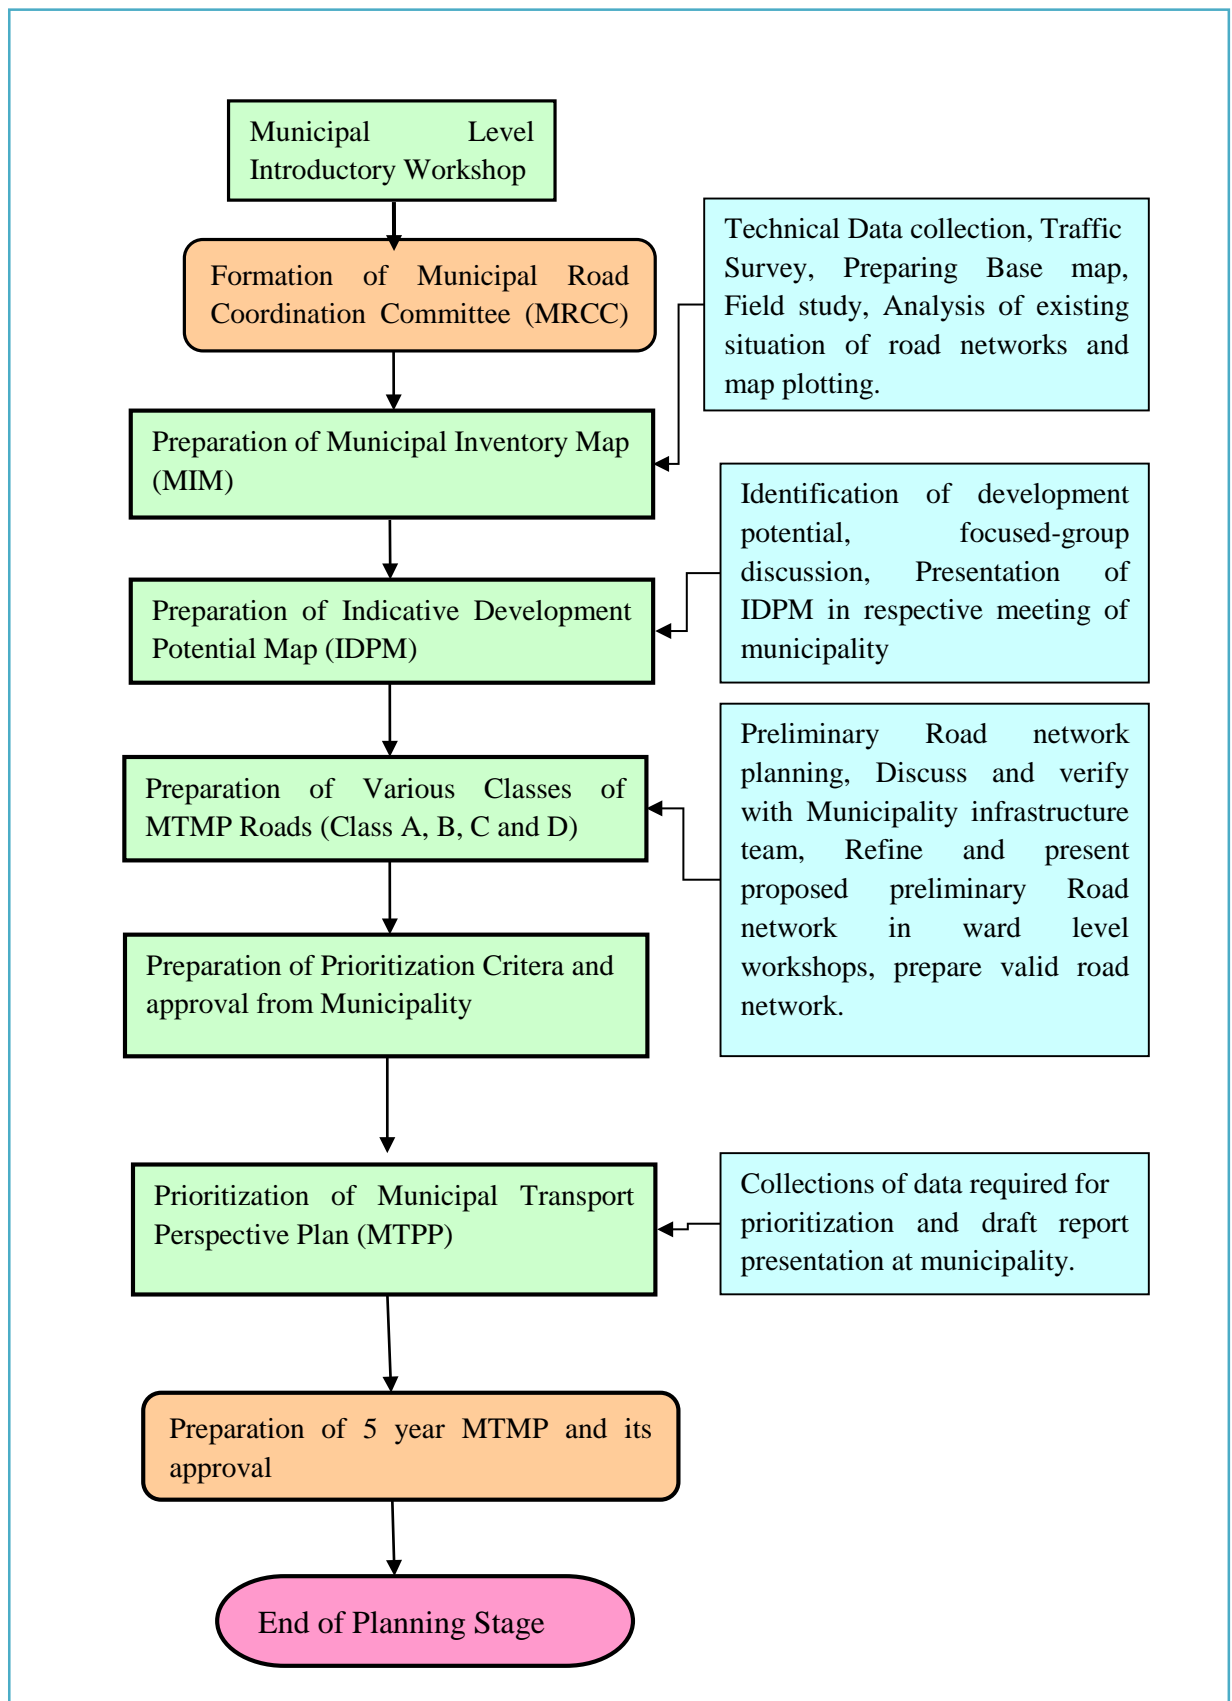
Municipal Level Introductory Workshop

Formation of Municipal Road Coordination Committee (MRCC)

Technical Data collection, Traffic Survey, Preparing Base map, Field study, Analysis of existing situation of road networks and map plotting.

Preparation of Municipal Inventory Map (MIM)

Identification of development potential, focused-group discussion, Presentation of IDPM in respective meeting of municipality

Preparation of Indicative Development Potential Map (IDPM)

Preliminary Road network planning, Discuss and verify with Municipality infrastructure team, Refine and present proposed preliminary Road network in ward level workshops, prepare valid road network.

Preparation of Various Classes of MTMP Roads (Class A, B, C and D)

Preparation of Prioritization Critera and approval from Municipality

Prioritization of Municipal Transport Perspective Plan (MTPP)

Collections of data required for prioritization and draft report presentation at municipality.

Preparation of 5 year MTMP and its approval

End of Planning Stage